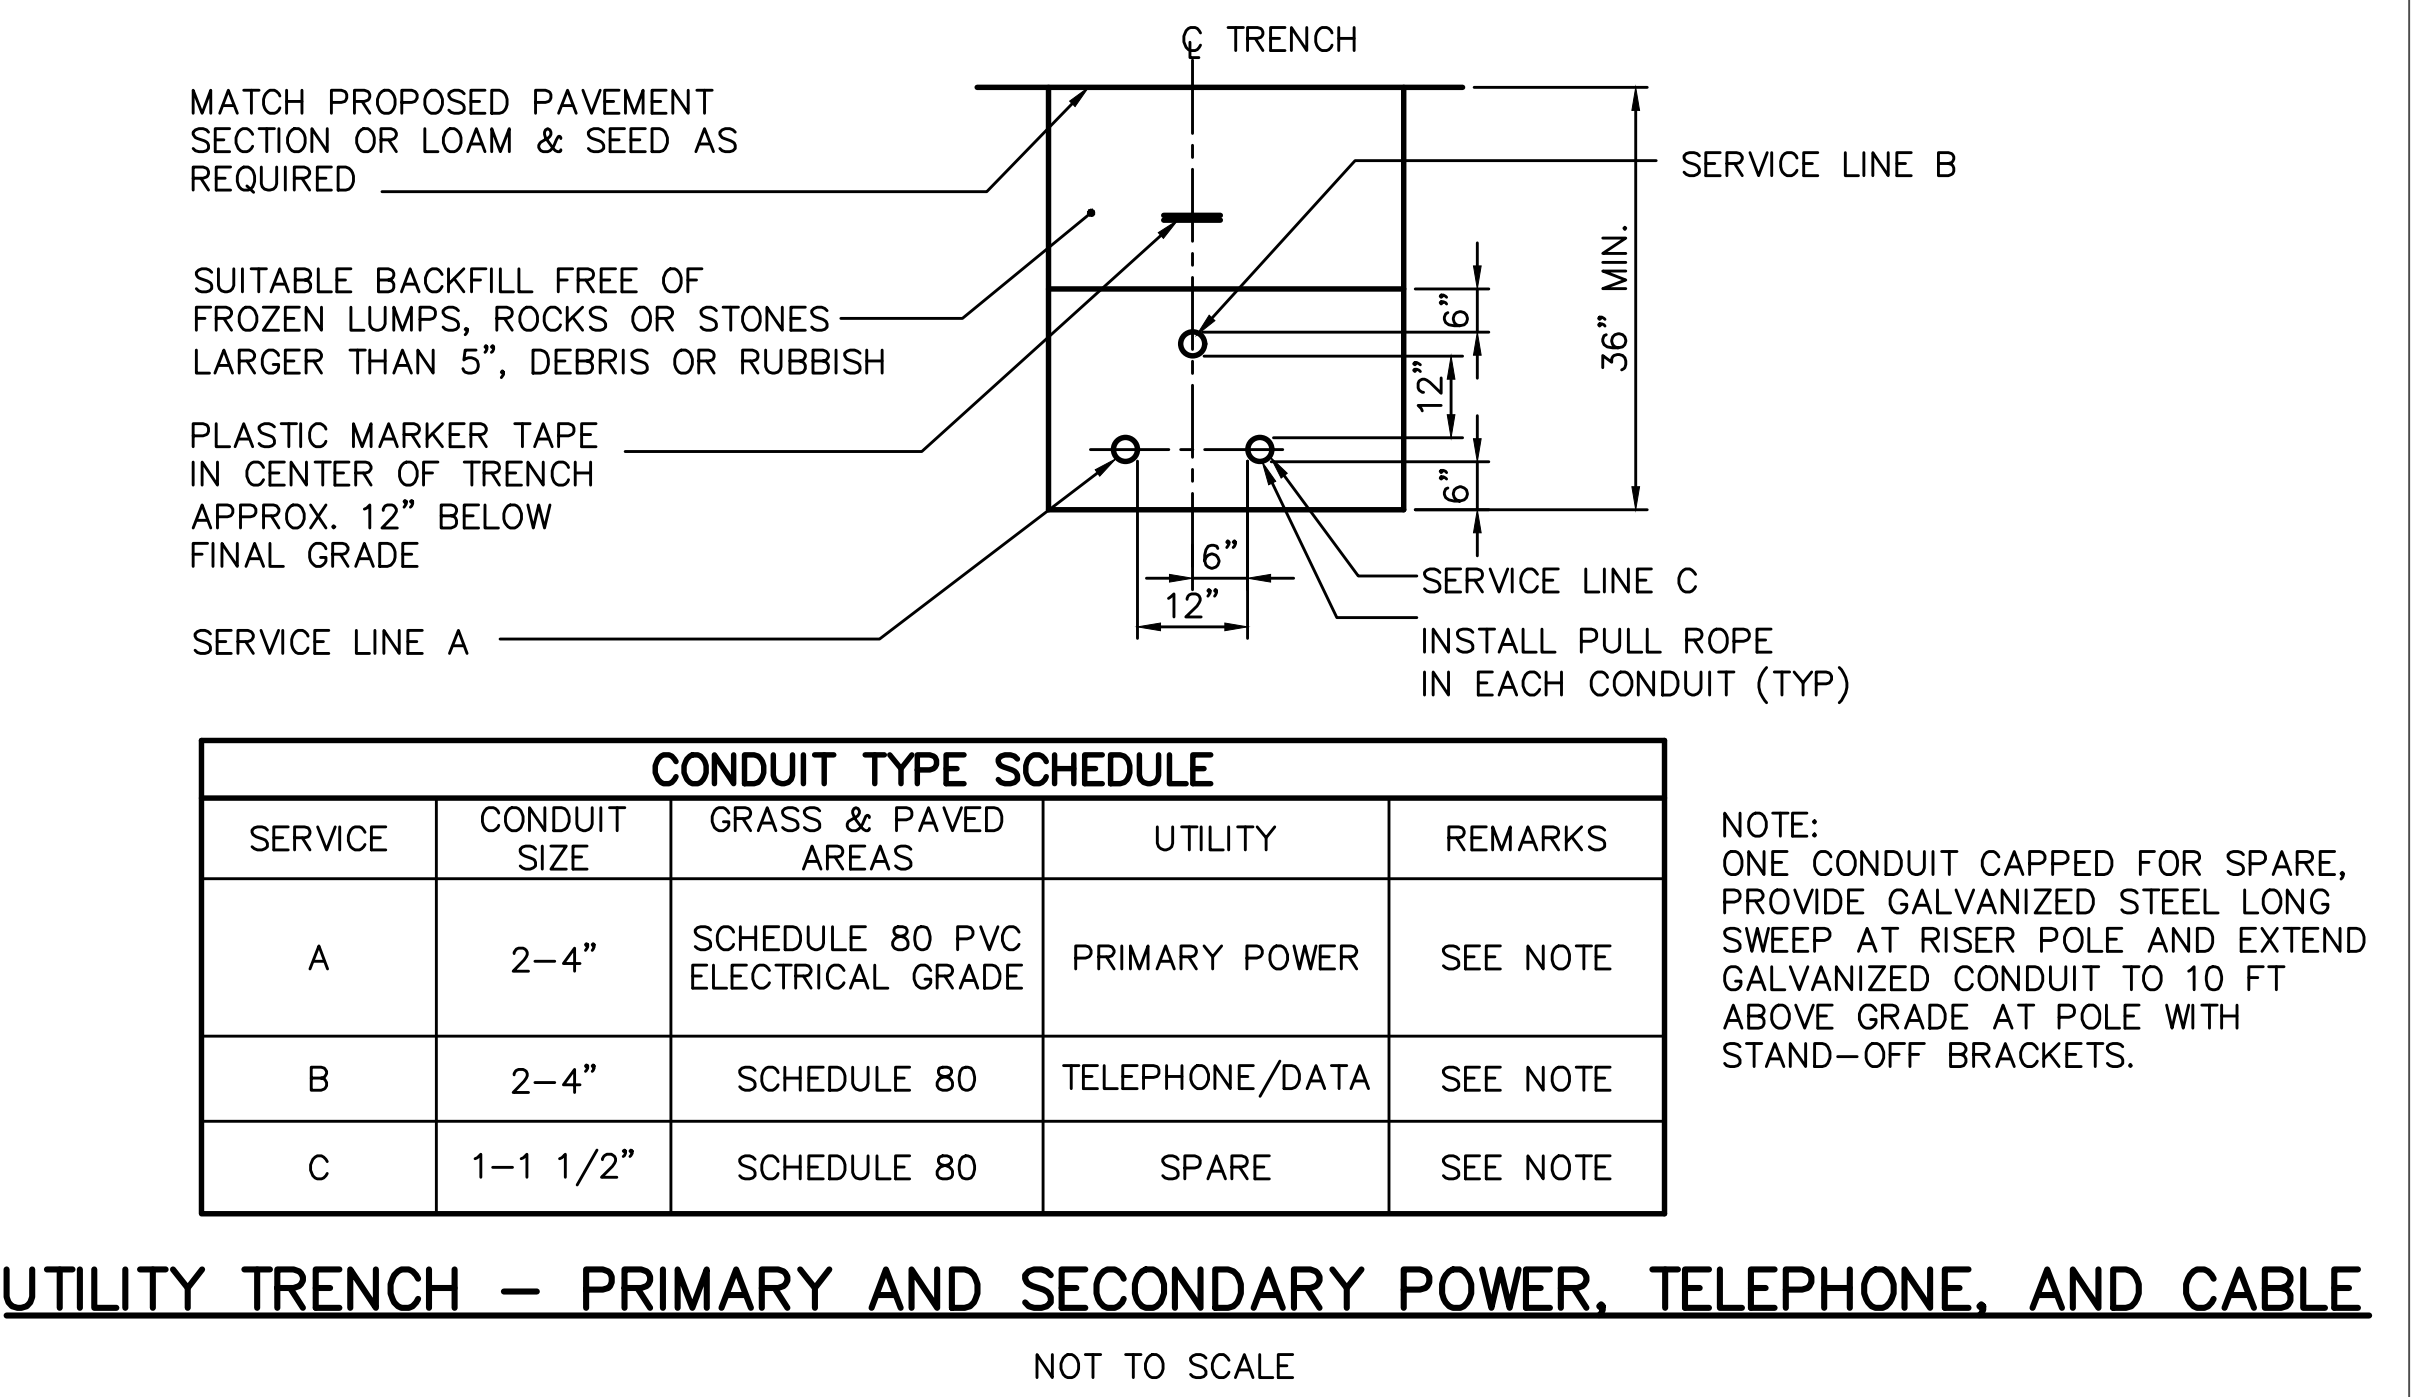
C TRENCH

MATCH PROPOSED PAVEMENT SECTION OR LOAM & SEED AS REQUIRED

SERVICE LINE B

SUITABLE BACKFILL FREE OF FROZEN LUMPS, ROCKS OR STONES LARGER THAN 5", DEBRIS OR RUBBISH

36" MIN.

6"

12"

PLASTIC MARKER TAPE IN CENTER OF TRENCH APPROX. 12" BELOW FINAL GRADE

6"

6"

SERVICE LINE C

12"

SERVICE LINE A

INSTALL PULL ROPE IN EACH CONDUIT (TYP)

| CONDUIT TYPE SCHEDULE | | | | |
|---|---|---|---|---|
| SERVICE | CONDUIT SIZE | GRASS & PAVED AREAS | UTILITY | REMARKS |
| A | 2–4" | SCHEDULE 80 PVC ELECTRICAL GRADE | PRIMARY POWER | SEE NOTE |
| B | 2–4" | SCHEDULE 80 | TELEPHONE/DATA | SEE NOTE |
| C | 1–1 1/2" | SCHEDULE 80 | SPARE | SEE NOTE |

NOTE:
ONE CONDUIT CAPPED FOR SPARE, PROVIDE GALVANIZED STEEL LONG SWEEP AT RISER POLE AND EXTEND GALVANIZED CONDUIT TO 10 FT ABOVE GRADE AT POLE WITH STAND–OFF BRACKETS.

UTILITY TRENCH – PRIMARY AND SECONDARY POWER, TELEPHONE, AND CABLE

NOT TO SCALE